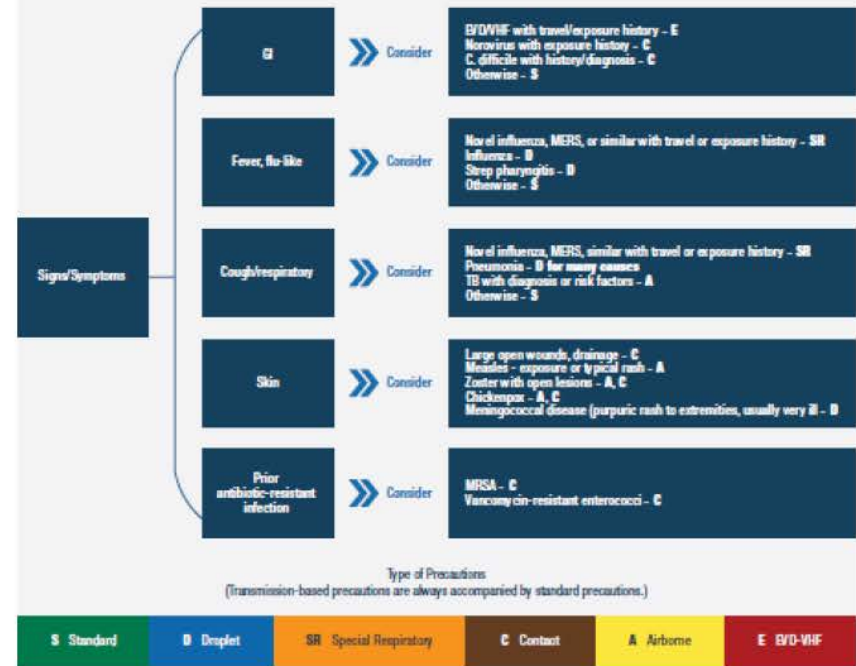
Signs/Symptoms

GI

Consider

EVD/VHF with travel/exposure history – E
Norovirus with exposure history – C
C. difficile with history/diagnosis – C
Otherwise – S

Fever, flu-like

Consider

Novel influenza, MERS, or similar with travel or exposure history – SR
Influenza – D
Strep pharyngitis – D
Otherwise – S

Cough/respiratory

Consider

Novel influenza, MERS, similar with travel or exposure history – SR
Pneumonia – D for many causes
TB with diagnosis or risk factors – A
Otherwise – S

Skin

Consider

Large open wounds, drainage – C
Measles – exposure or typical rash – A
Zoster with open lesions – A, C
Chickenpox – A, C
Meningococcal disease (purpuric rash to extremities, usually very ill – D

Prior antibiotic-resistant infection

Consider

MRSA – C
Vancomycin-resistant enterococci – C

Type of Precautions
(Transmission-based precautions are always accompanied by standard precautions.)

| S Standard | D Droplet | SR Special Respiratory | C Contact | A Airborne | E EVD-VHF |